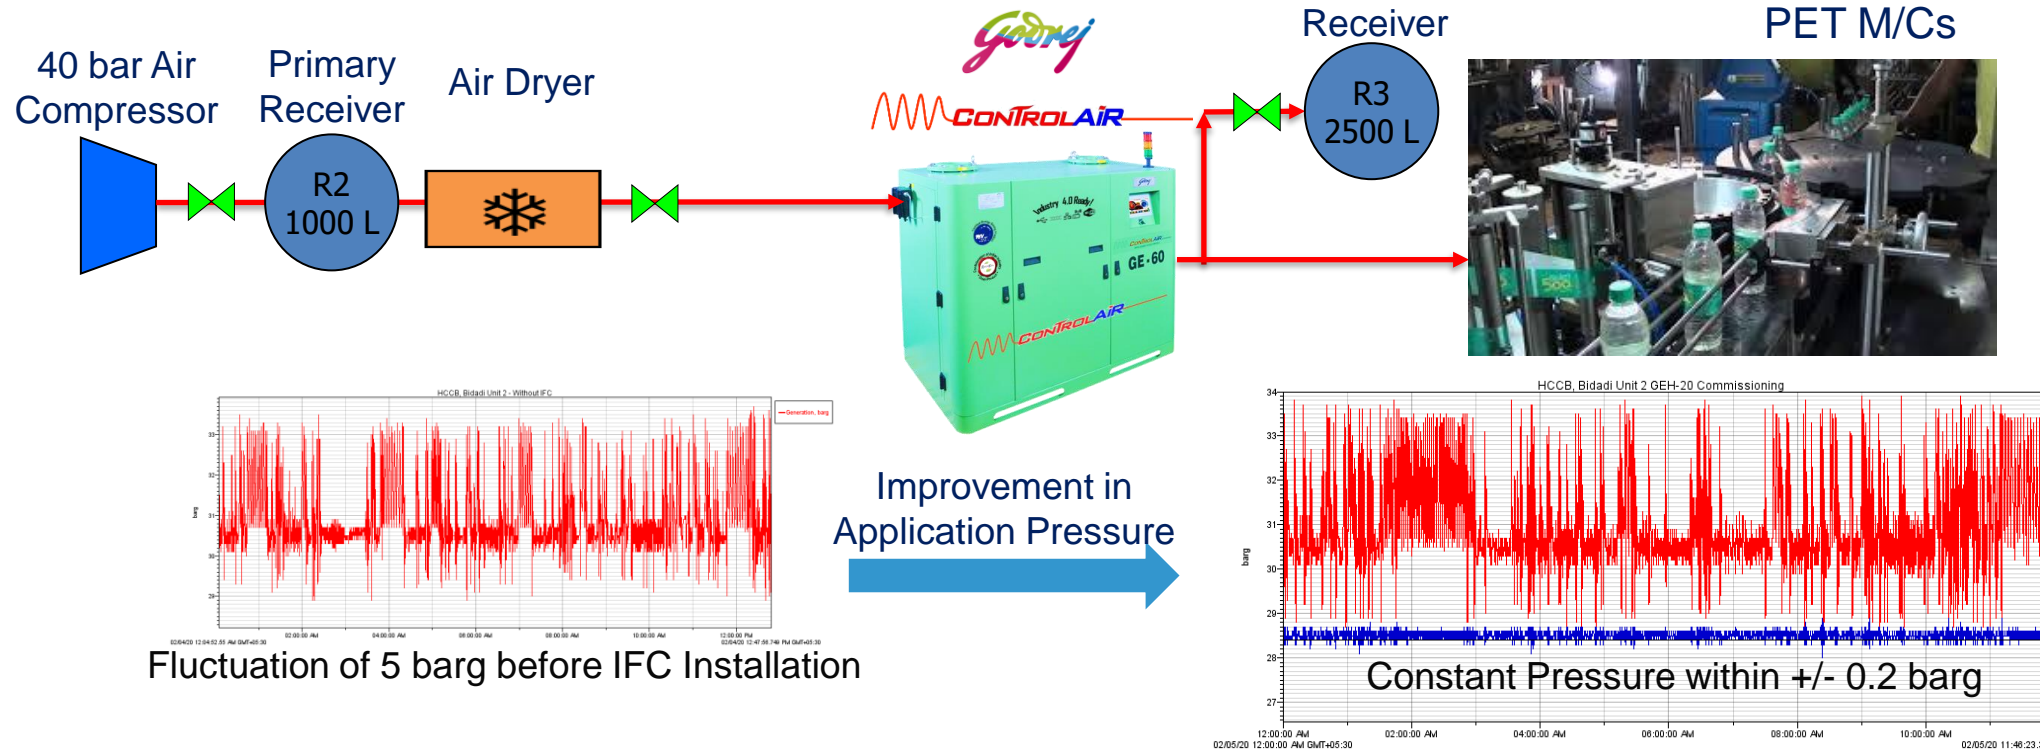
40 bar Air Compressor

Primary Receiver

R2
1000 L

Air Dryer

Godrej

CONTROLAIR

Industry 4.0 Ready

GE-60

CONTROLAIR

Receiver

R3
2500 L

PET M/Cs

HCCB, Bidadi Unit 2 - Without IFC

Generation, barg

33
32
31
30
29

barg

02/04/20 12:04:52.55 AM GMT+05:30
02:00:00 AM
04:00:00 AM
06:00:00 AM
08:00:00 AM
10:00:00 AM
12:00:00 PM
02/04/20 12:47:56.748 PM GMT+05:30

Fluctuation of 5 barg before IFC Installation

Improvement in Application Pressure

HCCB, Bidadi Unit 2 GEH-20 Commissioning

34
33
32
31
30
29
28
27

barg

Constant Pressure within +/- 0.2 barg

12:00:00 AM
02/05/20 12:00:00 AM GMT+05:30
02:00:00 AM
04:00:00 AM
06:00:00 AM
08:00:00 AM
10:00:00 AM
02/05/20 11:46:23